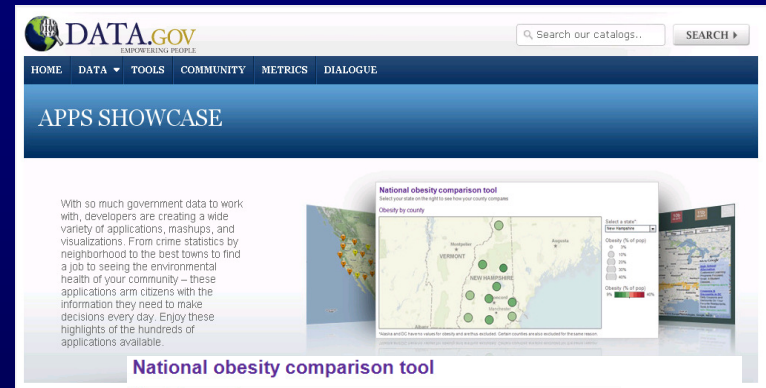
DATA.GOV
EMPOWERING PEOPLE

Search our catalogs..

SEARCH

HOME DATA TOOLS COMMUNITY METRICS DIALOGUE

APPS SHOWCASE

With so much government data to work with, developers are creating a wide variety of applications, mashups, and visualizations. From crime statistics by neighborhood to the best towns to find a job to seeing the environmental health of your community – these applications arm citizens with the information they need to make decisions every day. Enjoy these highlights of the hundreds of applications available.

National obesity comparison tool
Select your state on the right to see how your county compares

Obesity by county

VERMONT
NEW HAMPSHIRE
Montpelier
Augusta

Select a state*
New Hampshire

Obesity (% of pop)

Obesity (% of pop)

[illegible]

National obesity comparison tool